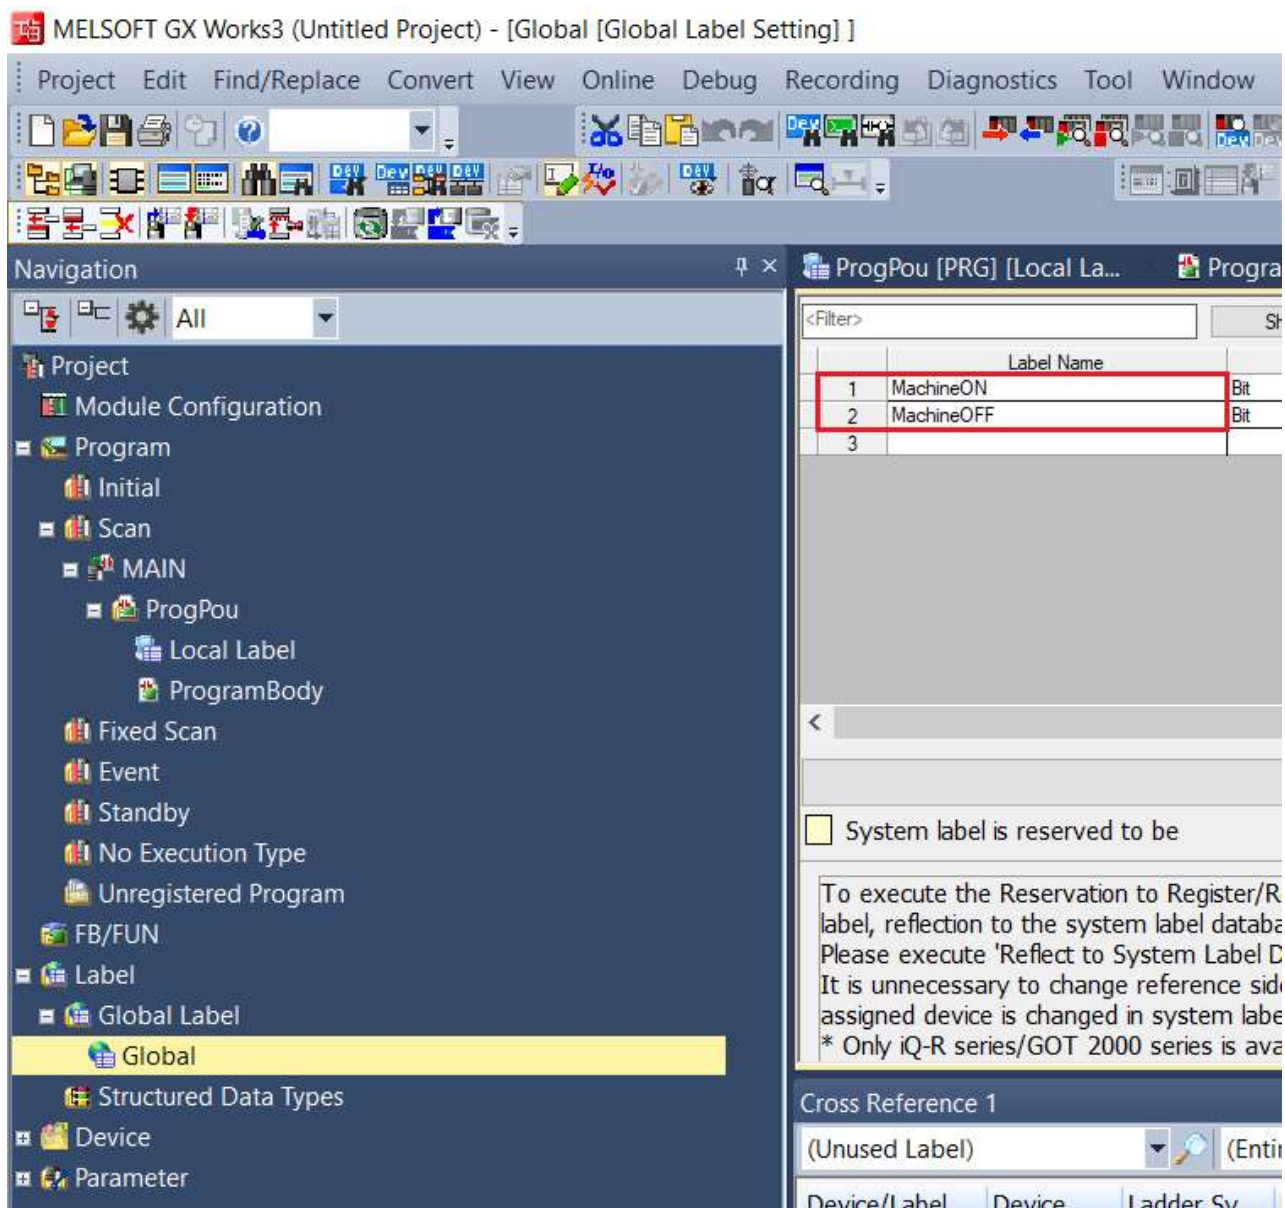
MELSOFT GX Works3 (Untitled Project) - [Global [Global Label Setting] ]

Project Edit Find/Replace Convert View Online Debug Recording Diagnostics Tool Window

Navigation

All

Project
Module Configuration
Program
Initial
Scan
MAIN
ProgPou
Local Label
ProgramBody
Fixed Scan
Event
Standby
No Execution Type
Unregistered Program
FB/FUN
Label
Global Label
Global
Structured Data Types
Device
Parameter

ProgPou [PRG] [Local La...
Progra

<Filter>
Sh

| | Label Name | |
|---|---|---|
| 1 | MachineON | Bit |
| 2 | MachineOFF | Bit |
| 3 | | |

System label is reserved to be

To execute the Reservation to Register/R
label, reflection to the system label databa
Please execute 'Reflect to System Label D
It is unnecessary to change reference sid
assigned device is changed in system labe
* Only iQ-R series/GOT 2000 series is ava

Cross Reference 1

(Unused Label)
(Enti

Device/Label Device Ladder Sy